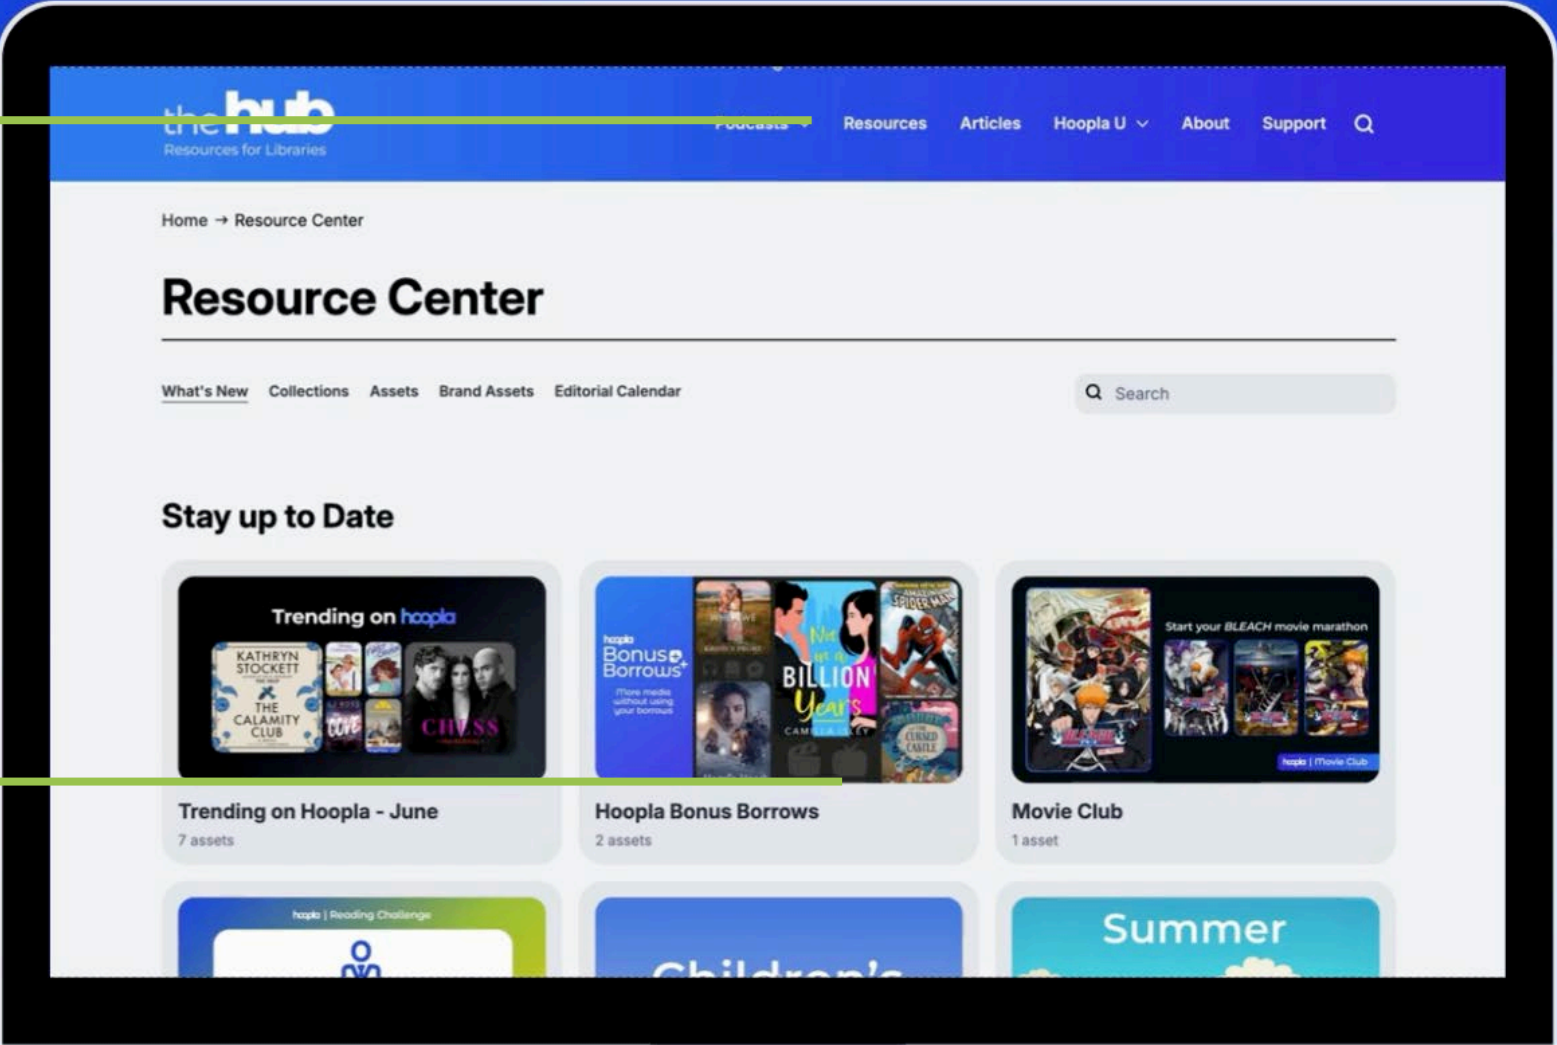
the hub
Resources for Libraries

Podcasts Resources Articles Hoopla U About Support

Home → Resource Center

Resource Center

What's New Collections Assets Brand Assets Editorial Calendar

Search

Stay up to Date

Trending on hoopla
KATHRYN STOCKETT
THE CALAMITY CLUB
CHESS

Trending on Hoopla - June
7 assets

hoopla
Bonus Borrows
More media without using your borrows
Not in a Billion Years
SPIDER-MAN
THE CURSED CASTLE

Hoopla Bonus Borrows
2 assets

Start your BLEACH movie marathon
hoopla | Movie Club

Movie Club
1 asset

hoopla | Reading Challenge

Children's

Summer